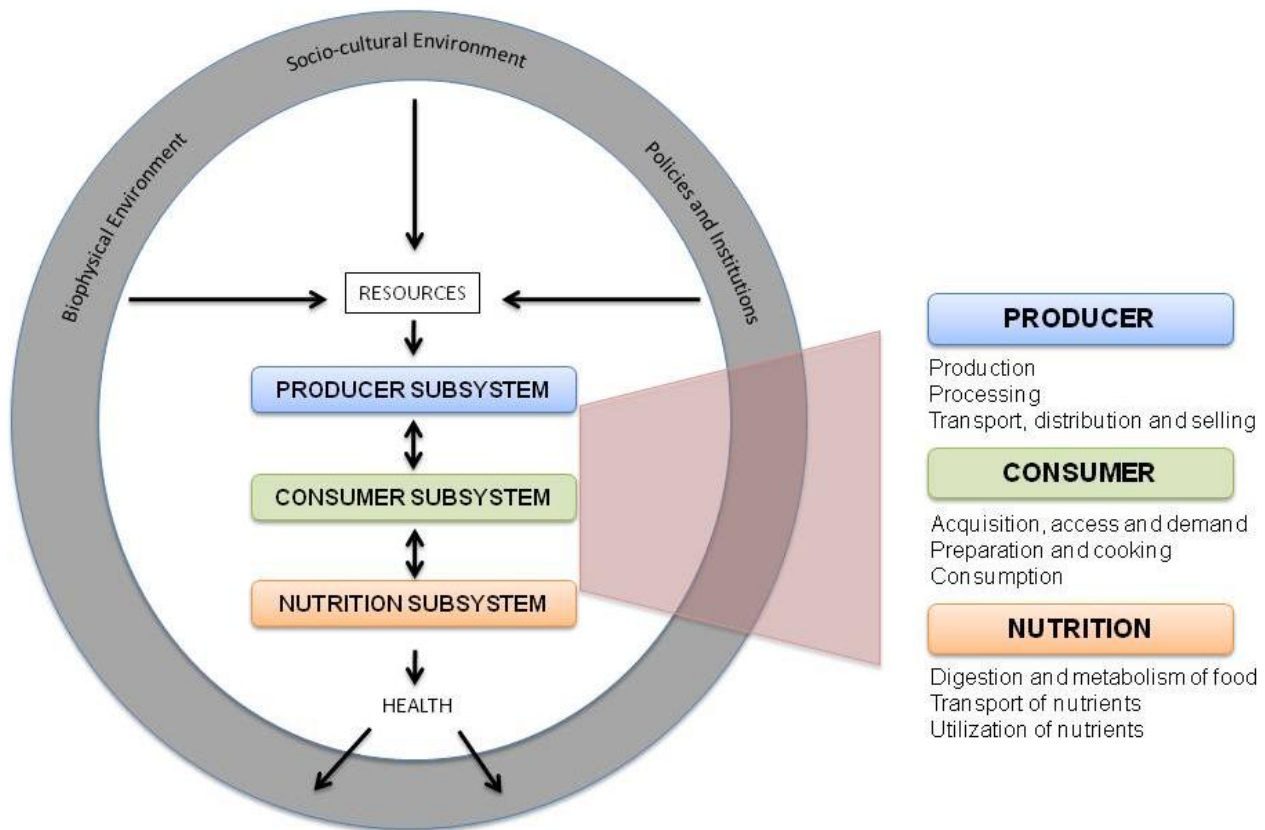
Socio-cultural Environment

Biophysical Environment

Policies and Institutions

RESOURCES

PRODUCER SUBSYSTEM

CONSUMER SUBSYSTEM

NUTRITION SUBSYSTEM

HEALTH

PRODUCER

Production
Processing
Transport, distribution and selling

CONSUMER

Acquisition, access and demand
Preparation and cooking
Consumption

NUTRITION

Digestion and metabolism of food
Transport of nutrients
Utilization of nutrients